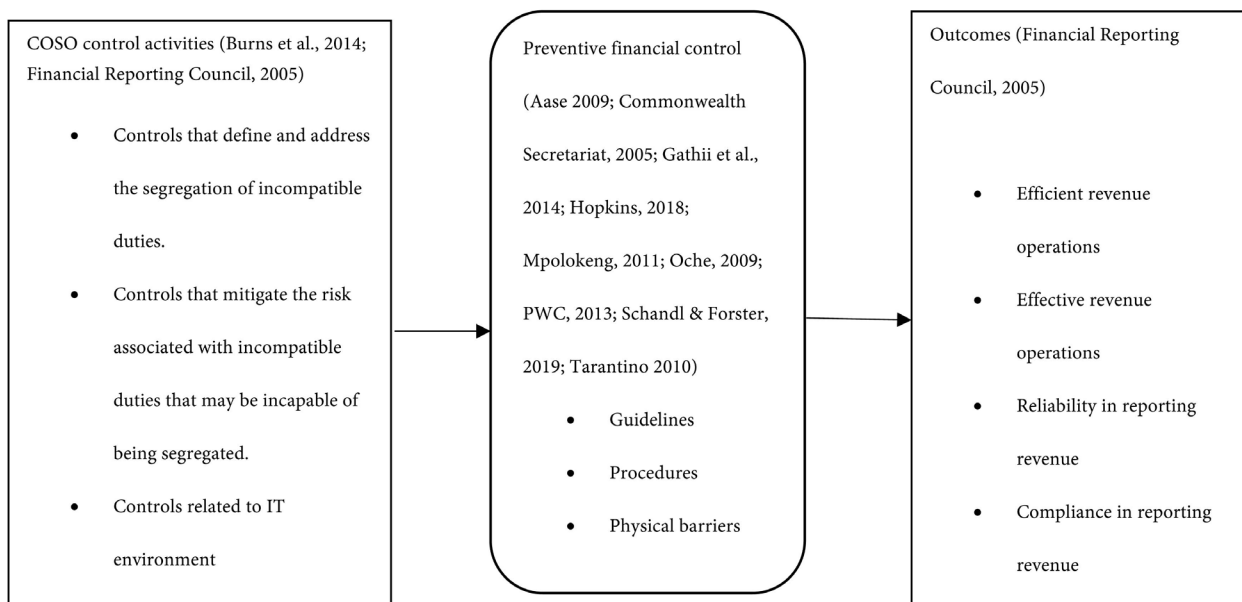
COSO control activities (Burns et al., 2014; Financial Reporting Council, 2005)

- Controls that define and address the segregation of incompatible duties.
- Controls that mitigate the risk associated with incompatible duties that may be incapable of being segregated.
- Controls related to IT environment

Preventive financial control (Aase 2009; Commonwealth Secretariat, 2005; Gathii et al., 2014; Hopkins, 2018; Mpolokeng, 2011; Oche, 2009; PWC, 2013; Schandl & Forster, 2019; Tarantino 2010)

- Guidelines
- Procedures
- Physical barriers

Outcomes (Financial Reporting Council, 2005)

- Efficient revenue operations
- Effective revenue operations
- Reliability in reporting revenue
- Compliance in reporting revenue